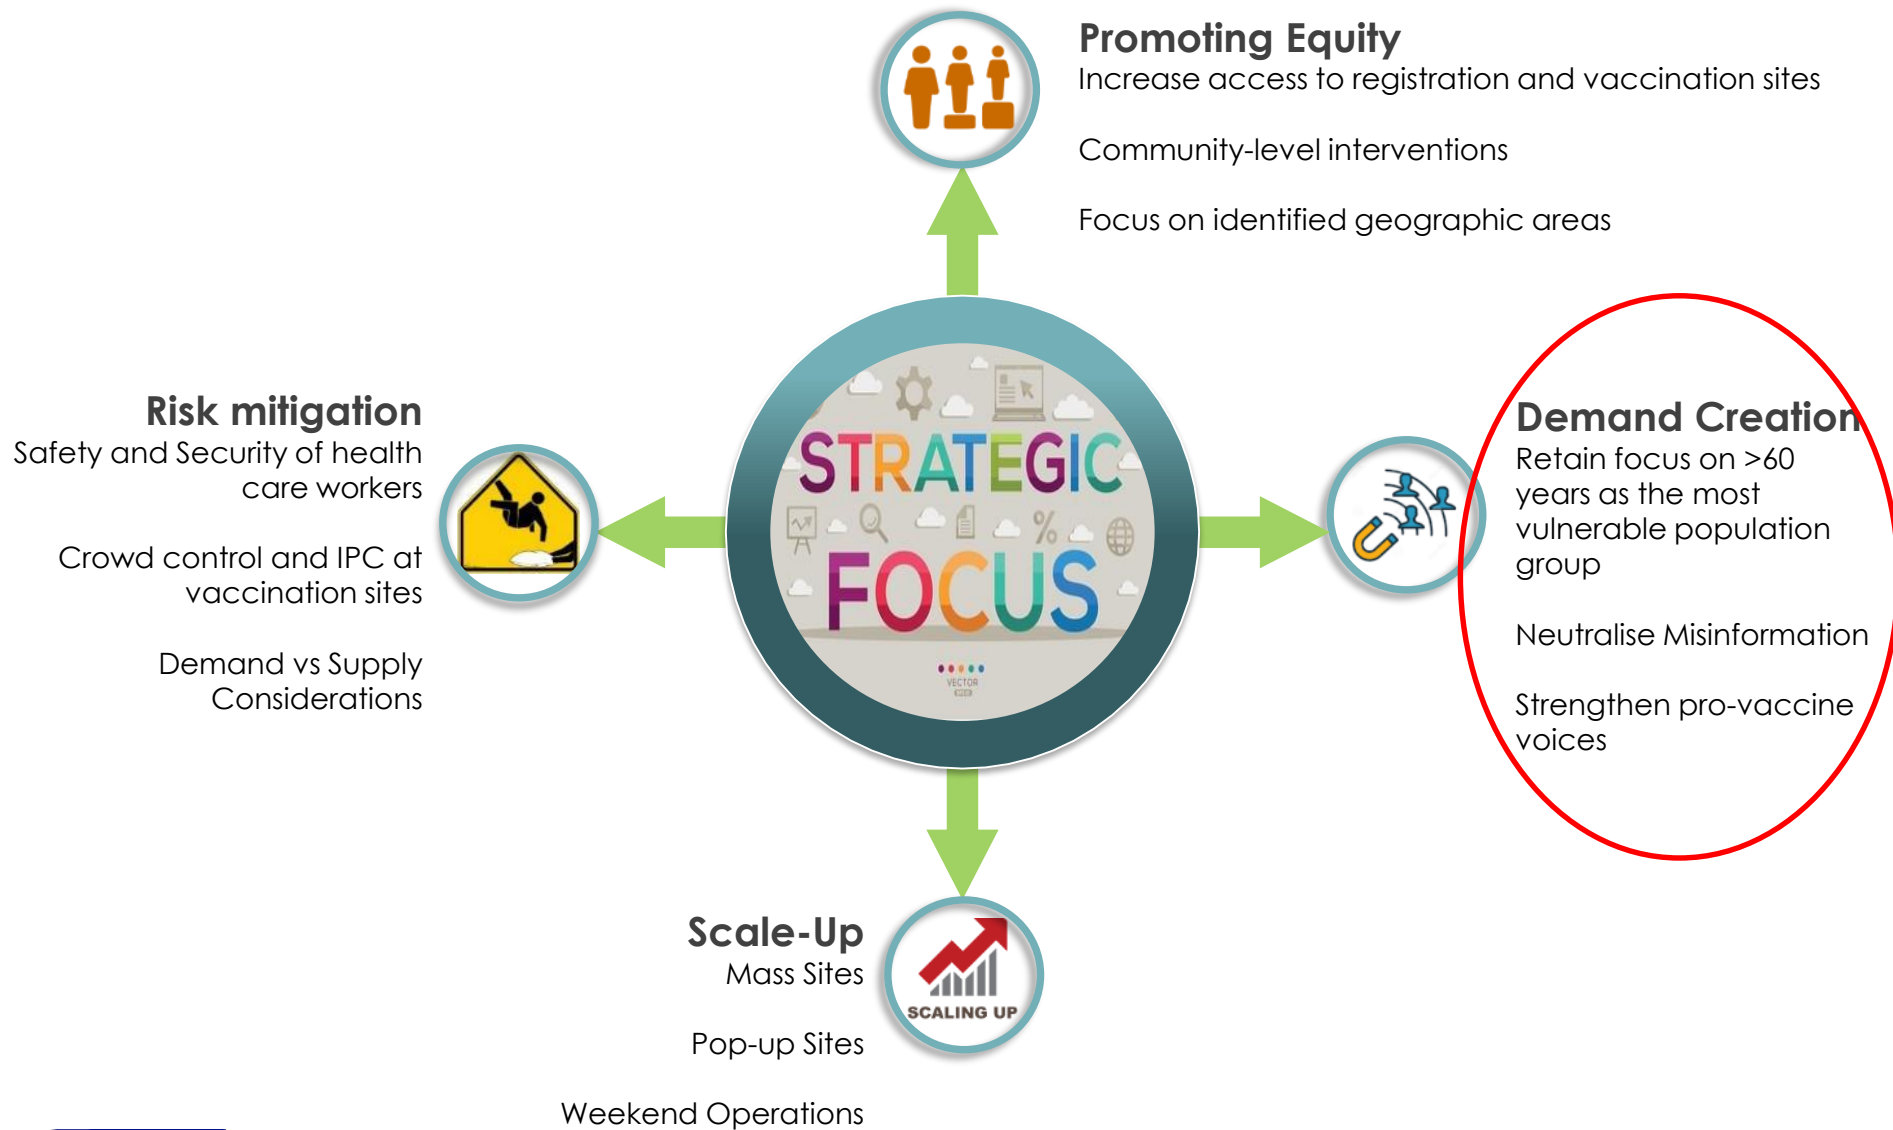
Promoting Equity
Increase access to registration and vaccination sites

Community-level interventions

Focus on identified geographic areas

Risk mitigation
Safety and Security of health care workers

Crowd control and IPC at vaccination sites

Demand vs Supply Considerations

STRATEGIC FOCUS

VECTOR

Demand Creation
Retain focus on >60 years as the most vulnerable population group

Neutralise Misinformation

Strengthen pro-vaccine voices

Scale-Up
Mass Sites

Pop-up Sites

Weekend Operations

SCALING UP